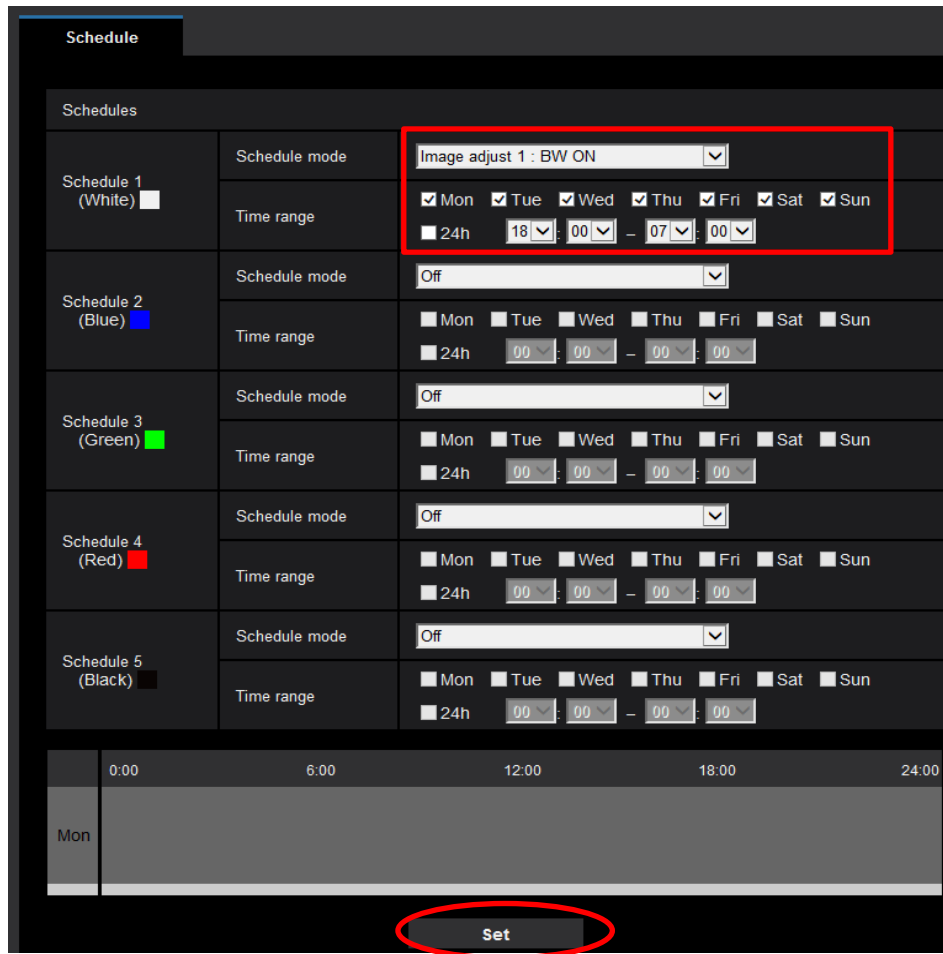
Schedule

Schedules

| Schedule 1 (White) | Schedule mode | Image adjust 1 : BW ON |
|---|---|---|
| | Time range | Mon Tue Wed Thu Fri Sat Sun 24h 18 : 00 – 07 : 00 |
| Schedule 2 (Blue) | Schedule mode | Off |
| | Time range | Mon Tue Wed Thu Fri Sat Sun 24h 00 : 00 – 00 : 00 |
| Schedule 3 (Green) | Schedule mode | Off |
| | Time range | Mon Tue Wed Thu Fri Sat Sun 24h 00 : 00 – 00 : 00 |
| Schedule 4 (Red) | Schedule mode | Off |
| | Time range | Mon Tue Wed Thu Fri Sat Sun 24h 00 : 00 – 00 : 00 |
| Schedule 5 (Black) | Schedule mode | Off |
| | Time range | Mon Tue Wed Thu Fri Sat Sun 24h 00 : 00 – 00 : 00 |

0:00 6:00 12:00 18:00 24:00

Mon

Set